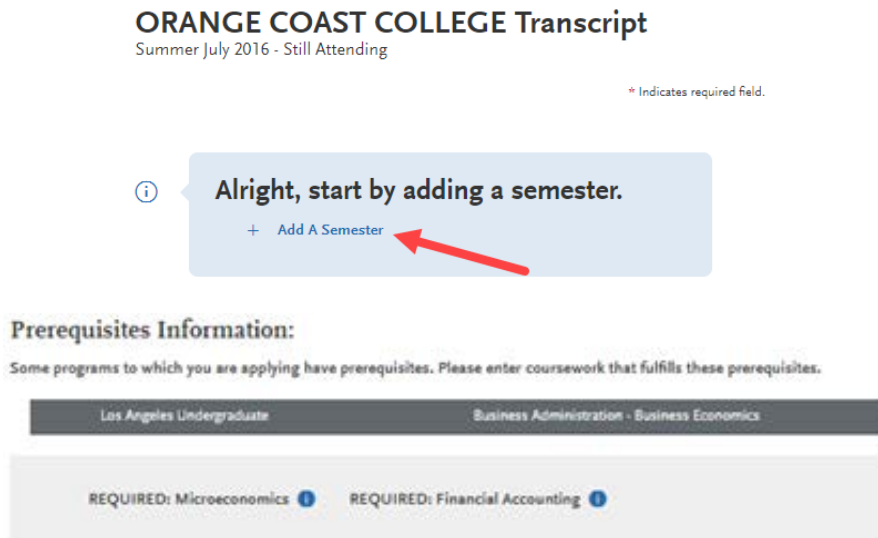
ORANGE COAST COLLEGE Transcript
Summer July 2016 - Still Attending

* Indicates required field.

Alright, start by adding a semester.

+ Add A Semester

Prerequisites Information:

Some programs to which you are applying have prerequisites. Please enter coursework that fulfills these prerequisites.

| Los Angeles Undergraduate | Business Administration - Business Economics |
|---|---|

REQUIRED: Microeconomics REQUIRED: Financial Accounting